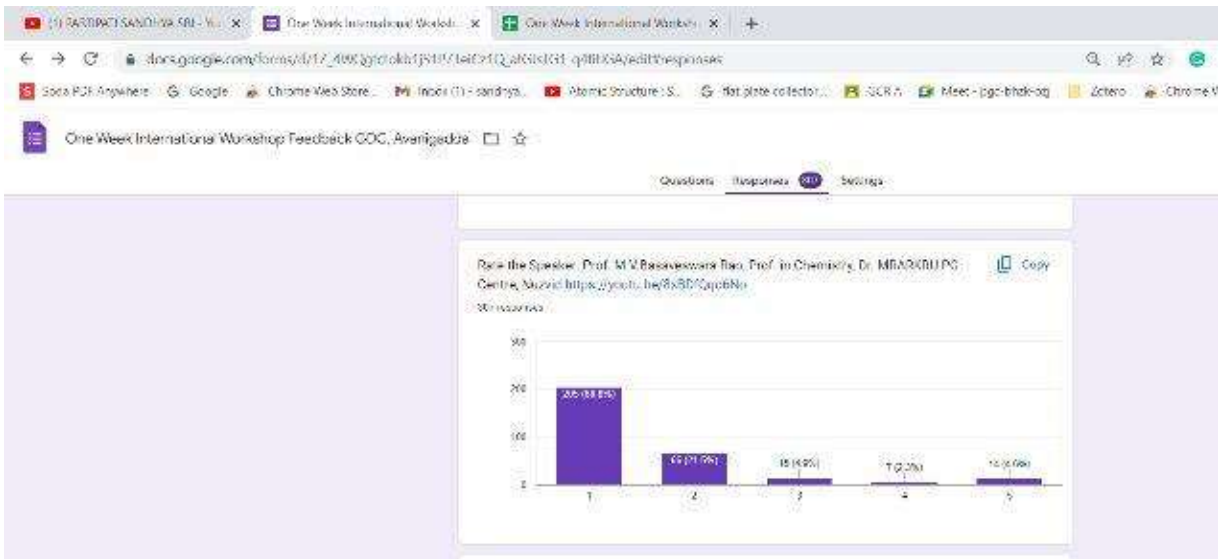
(1) PARTIPATI SANDHYA SRI - Y... × One Week International Worksh... × One Week International Worksh... × +

← → C docs.google.com/forms/d/17_4W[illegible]/edit#responses

Soda PDF Anywhere Google Chrome Web Store Inbox (1) - sandhya... Atomic Structure : S... flat plate collector... SCRA Meet - pgc-bhak-og Zotero Chrome W

One Week International Workshop Feedback COC, Avanigadda

Questions Responses 300 Settings

Rate the Speaker: Prof. M.V.Basaveswara Rao, Prof. in Chemistry, Dr. MRAR&KRU PG Centre, Nuzvid https://youtu.be/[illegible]

Copy

300 responses

300

200

100

0

205 (68.3%)

65 (21.7%)

15 (5%)

7 (2.3%)

14 (4.7%)

1 2 3 4 5